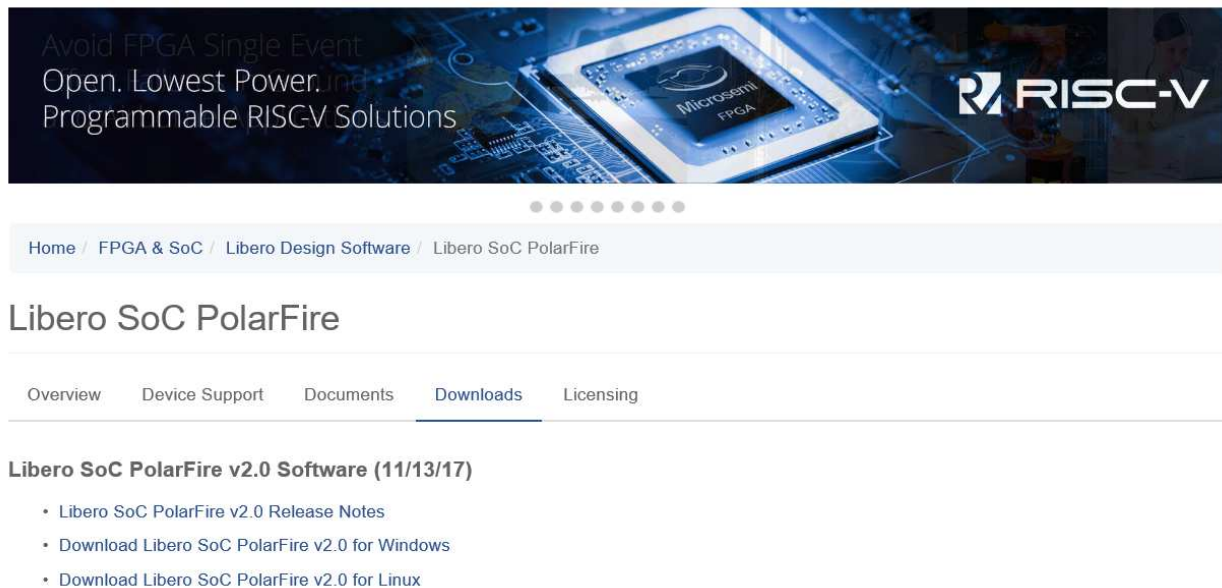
Avoid FPGA Single Event
Open. Lowest Power.
Programmable RISC-V Solutions

Microsemi
FPGA

RISC-V

Home / FPGA & SoC / Libero Design Software / Libero SoC PolarFire

Libero SoC PolarFire

Overview Device Support Documents Downloads Licensing

Libero SoC PolarFire v2.0 Software (11/13/17)

- Libero SoC PolarFire v2.0 Release Notes
- Download Libero SoC PolarFire v2.0 for Windows
- Download Libero SoC PolarFire v2.0 for Linux